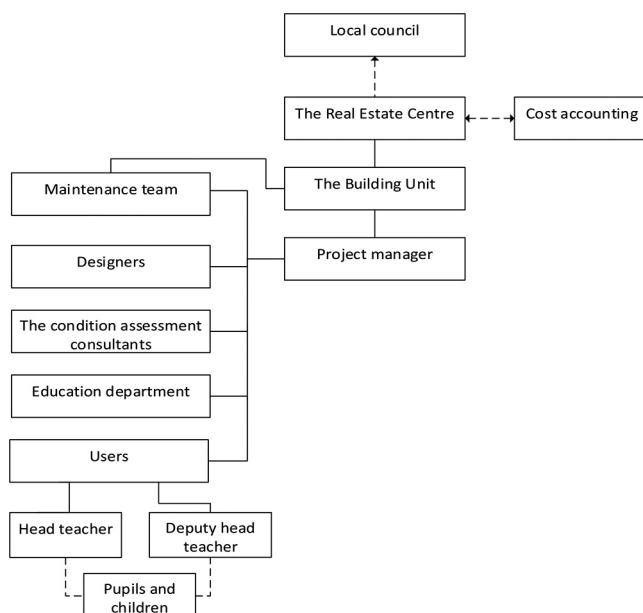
Local council

The Real Estate Centre

Cost accounting

Maintenance team

The Building Unit

Project manager

Designers

The condition assessment consultants

Education department

Users

Head teacher

Deputy head teacher

Pupils and children